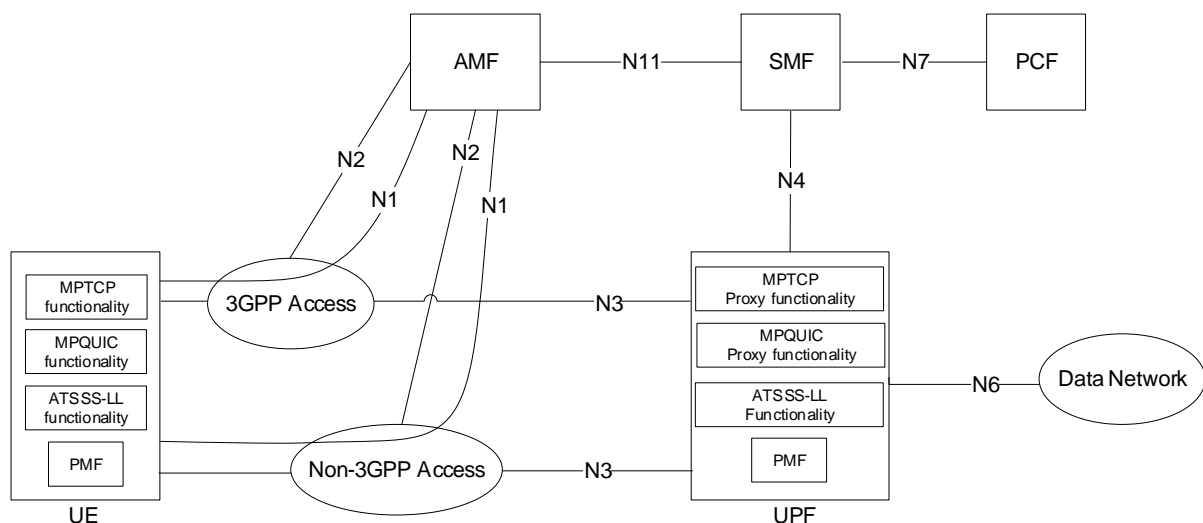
AMF

N11

SMF

N7

PCF

N2

N1

N2

N1

N4

MPTCP functionality

MPQUIC functionality

ATSSS-LL functionality

PMF

UE

3GPP Access

Non-3GPP Access

N3

N3

MPTCP Proxy functionality

MPQUIC Proxy functionality

ATSSS-LL Functionality

PMF

UPF

N6

Data Network